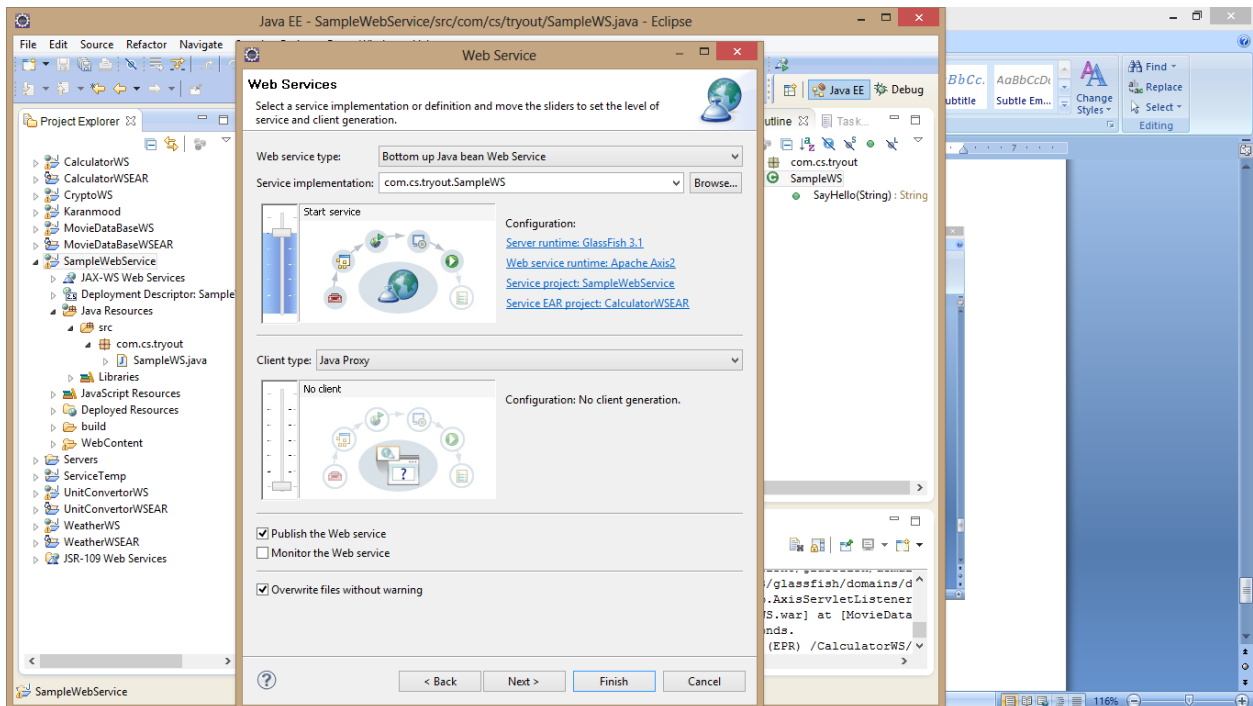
Java EE - SampleWebService/src/com/cs/tryout/SampleWS.java - Eclipse

File Edit Source Refactor Navigate

Project Explorer

CalculatorWS
CalculatorWSEAR
CryptoWS
Karanmood
MovieDataBaseWS
MovieDataBaseWSEAR
SampleWebService
JAX-WS Web Services
Deployment Descriptor: Sample
Java Resources
src
com.cs.tryout
SampleWS.java
Libraries
JavaScript Resources
Deployed Resources
build
WebContent
Servers
ServiceTemp
UnitConvertorWS
UnitConvertorWSEAR
WeatherWS
WeatherWSEAR
JSR-109 Web Services

SampleWebService

Web Service

Web Services
Select a service implementation or definition and move the sliders to set the level of service and client generation.

Web service type: Bottom up Java bean Web Service
Service implementation: com.cs.tryout.SampleWS Browse...

Start service

Configuration:
Server runtime: GlassFish 3.1
Web service runtime: Apache Axis2
Service project: SampleWebService
Service EAR project: CalculatorWSEAR

Client type: Java Proxy

No client

Configuration: No client generation.

Publish the Web service
Monitor the Web service

Overwrite files without warning

< Back Next > Finish Cancel

Java EE Debug
utline Task...
com.cs.tryout
SampleWS
SayHello(String) : String

/glassfish/domains/d
.AxisServletListener
S.war] at [MovieData
nds.
(EPR) /CalculatorWS/

BbCc. AaBbCcDd
ubtitle Subtle Em...
Change Styles
Find
Replace
Select
Editing
116%